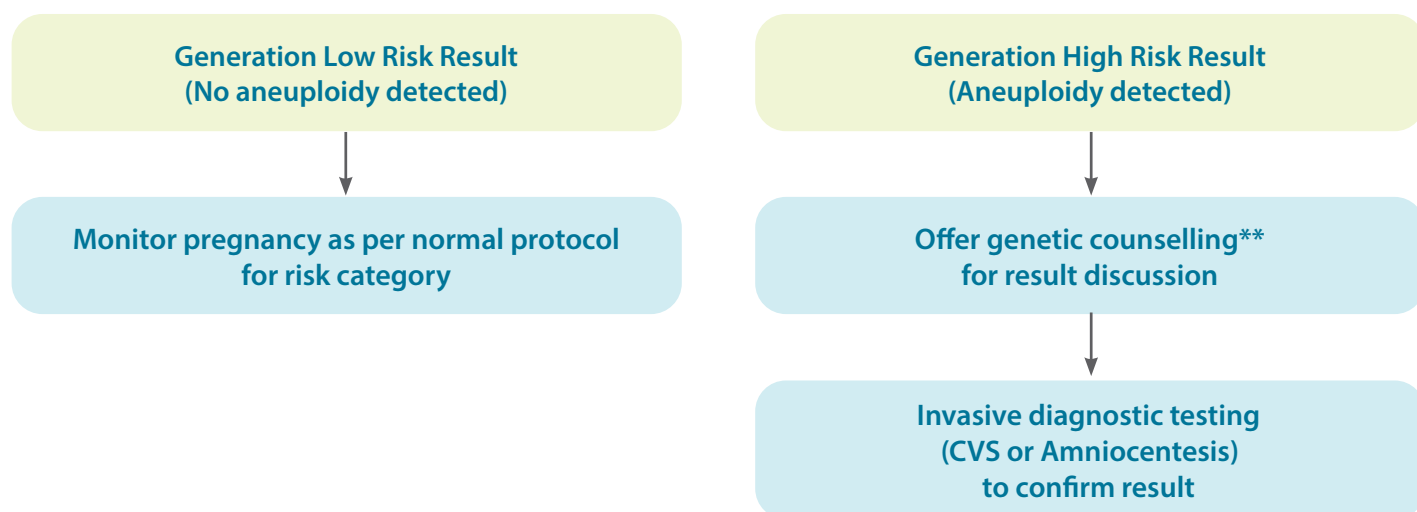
Generation Low Risk Result
(No aneuploidy detected)

Monitor pregnancy as per normal protocol for risk category

Generation High Risk Result
(Aneuploidy detected)

Offer genetic counselling** for result discussion

Invasive diagnostic testing
(CVS or Amniocentesis)
to confirm result